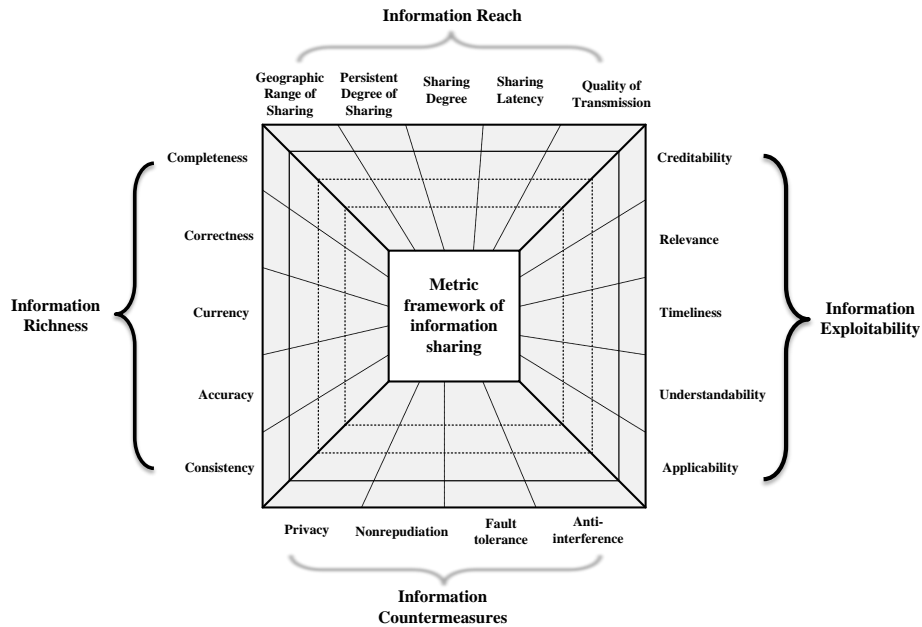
Information Reach

Geographic Range of Sharing

Persistent Degree of Sharing

Sharing Degree

Sharing Latency

Quality of Transmission

Completeness

Correctness

Currency

Accuracy

Consistency

Information Richness

Metric framework of information sharing

Creditability

Relevance

Timeliness

Understandability

Applicability

Information Exploitability

Privacy

Nonrepudiation

Fault tolerance

Anti-interference

Information Countermeasures